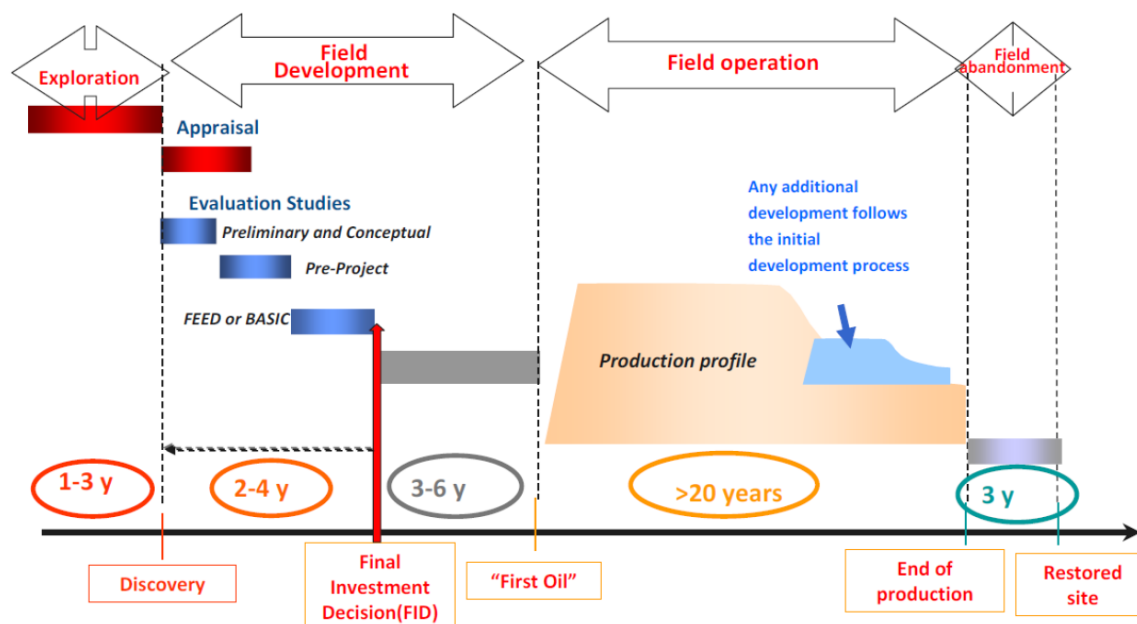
Exploration

Field Development

Field operation

Field abandonment

Appraisal

Evaluation Studies

Preliminary and Conceptual

Pre-Project

FEED or BASIC

Any additional development follows the initial development process

Production profile

1-3 y

2-4 y

3-6 y

>20 years

3 y

Discovery

Final Investment Decision(FID)

"First Oil"

End of production

Restored site